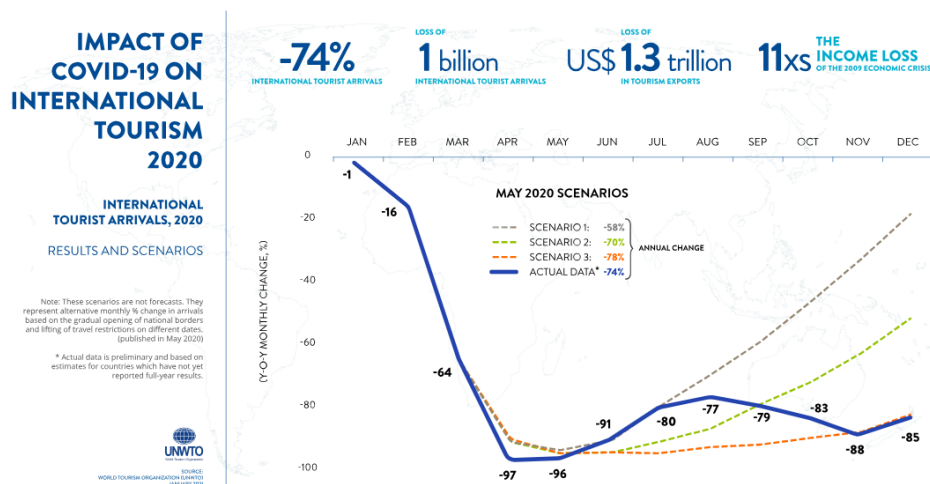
IMPACT OF COVID-19 ON INTERNATIONAL TOURISM 2020

INTERNATIONAL TOURIST ARRIVALS, 2020

RESULTS AND SCENARIOS

Note: These scenarios are not forecasts. They represent alternative monthly % change in arrivals based on the gradual opening of national borders and lifting of travel restrictions on different dates. (published in May 2020)

* Actual data is preliminary and based on estimates for countries which have not yet reported full-year results.

UNWTO
World Tourism Organization

SOURCE:
WORLD TOURISM ORGANIZATION (UNWTO)
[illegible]

-74%
INTERNATIONAL TOURIST ARRIVALS

LOSS OF
1 billion
INTERNATIONAL TOURIST ARRIVALS

LOSS OF
US$ 1.3 trillion
IN TOURISM EXPORTS

11xs THE INCOME LOSS
OF THE 2009 ECONOMIC CRISIS

JAN FEB MAR APR MAY JUN JUL AUG SEP OCT NOV DEC

(Y-O-Y MONTHLY CHANGE, %)

0
-20
-40
-60
-80
-100

MAY 2020 SCENARIOS

SCENARIO 1: -58%
SCENARIO 2: -70%
SCENARIO 3: -78%
ACTUAL DATA* -74%
ANNUAL CHANGE

-1
-16
-64
-97
-96
-91
-80
-77
-79
-83
-88
-85